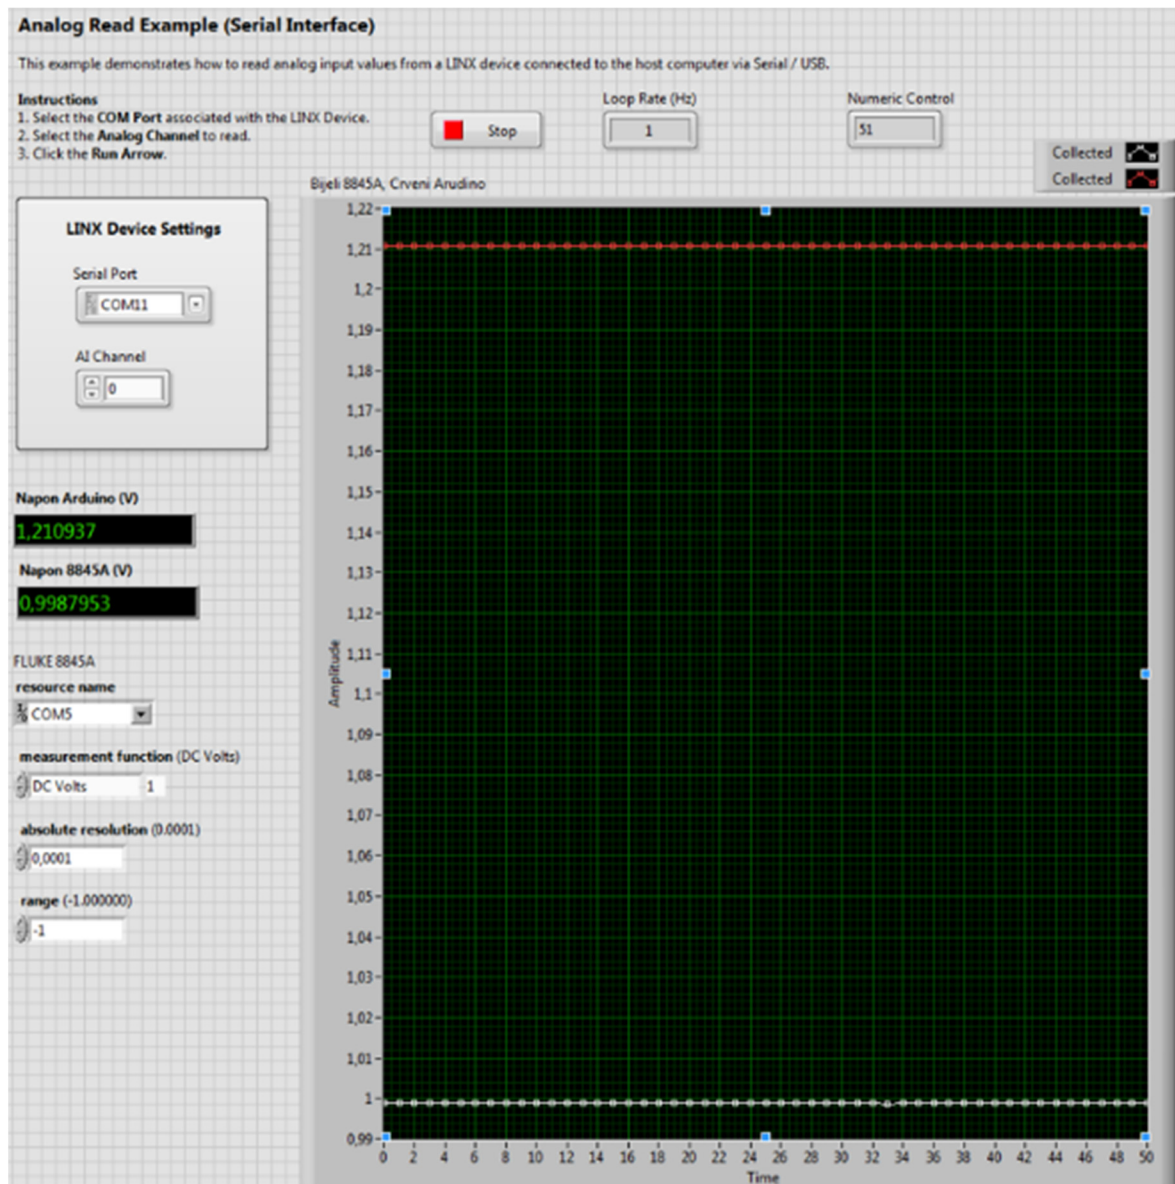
Analog Read Example (Serial Interface)

This example demonstrates how to read analog input values from a LINX device connected to the host computer via Serial / USB.

Instructions
1. Select the COM Port associated with the LINX Device.
2. Select the Analog Channel to read.
3. Click the Run Arrow.

Stop

Loop Rate (Hz)
1

Numeric Control
51

Collected
Collected

Bijeli 8845A, Crveni Arudino

LINX Device Settings

Serial Port
COM11

AI Channel
0

Napon Arduino (V)
1,210937

Napon 8845A (V)
0,9987953

FLUKE 8845A
resource name
COM5

measurement function (DC Volts)
DC Volts 1

absolute resolution (0.0001)
0,0001

range (-1.000000)
-1

1,22
1,21
1,2
1,19
1,18
1,17
1,16
1,15
1,14
1,13
1,12
1,11
1,1
1,09
1,08
1,07
1,06
1,05
1,04
1,03
1,02
1,01
1
0,99

Amplitude

0 2 4 6 8 10 12 14 16 18 20 22 24 26 28 30 32 34 36 38 40 42 44 46 48 50
Time